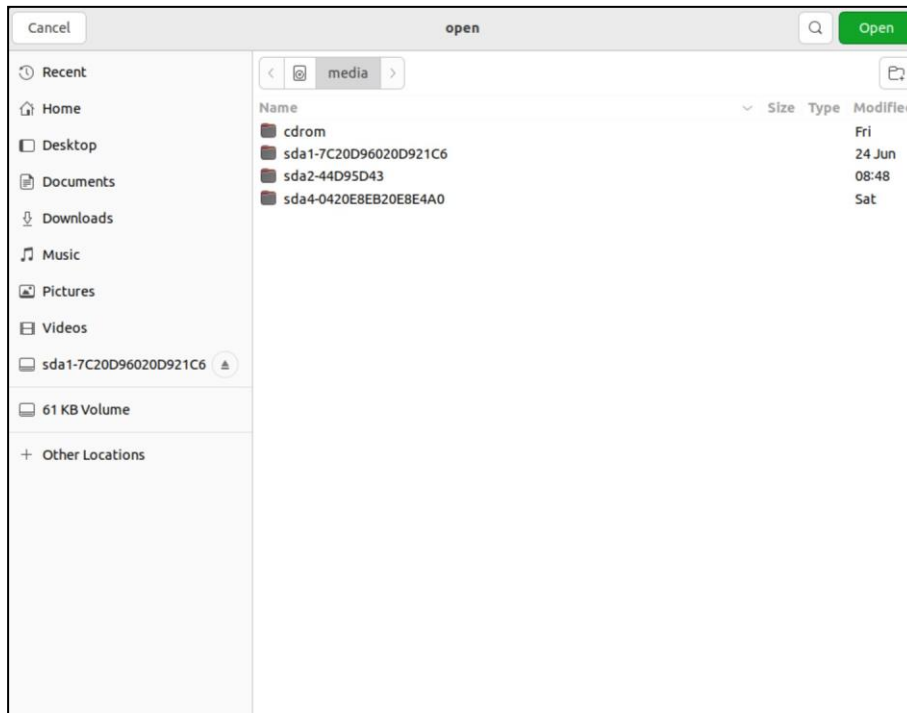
Cancel

open

Open

Recent

Home

Desktop

Documents

Downloads

Music

Pictures

Videos

sda1-7C20D96020D921C6

61 KB Volume

+ Other Locations

media

| Name | Size | Type | Modifie |
|---|---|---|---|
| cdrom | | | Fri |
| sda1-7C20D96020D921C6 | | | 24 Jun |
| sda2-44D95D43 | | | 08:48 |
| sda4-0420E8EB20E8E4A0 | | | Sat |